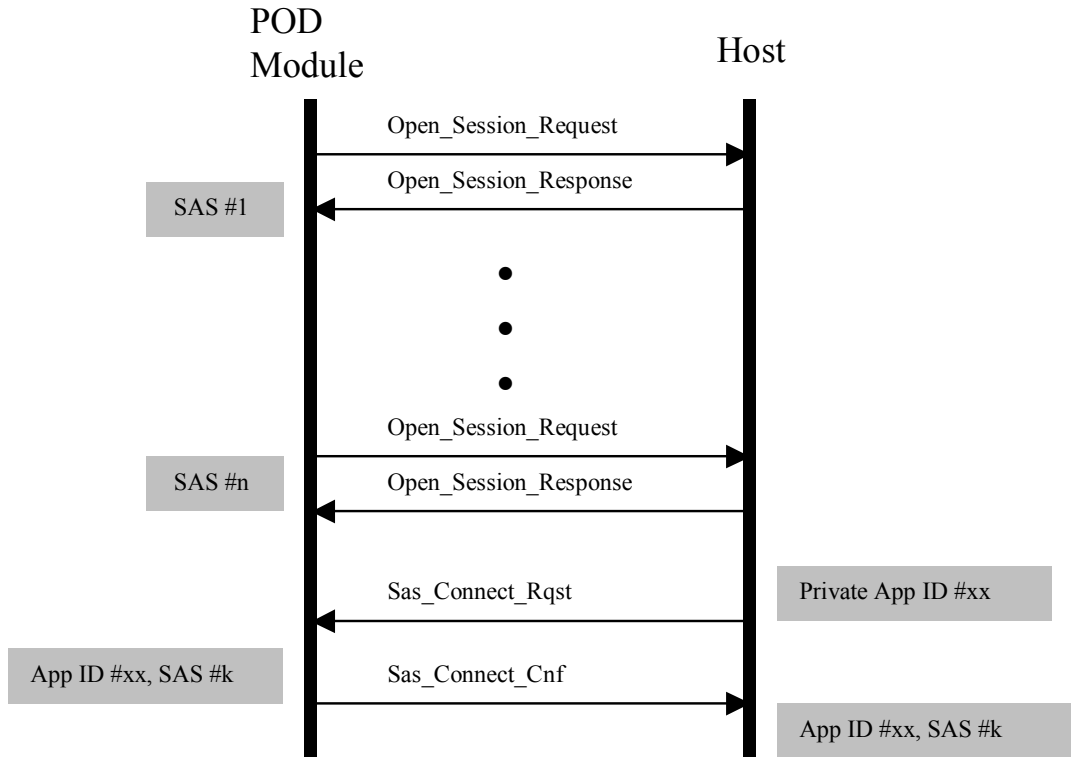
POD Module

Host

Open_Session_Request

Open_Session_Response

SAS #1

•
•
•

Open_Session_Request

SAS #n

Open_Session_Response

Sas_Connect_Rqst

Private App ID #xx

App ID #xx, SAS #k

Sas_Connect_Cnf

App ID #xx, SAS #k